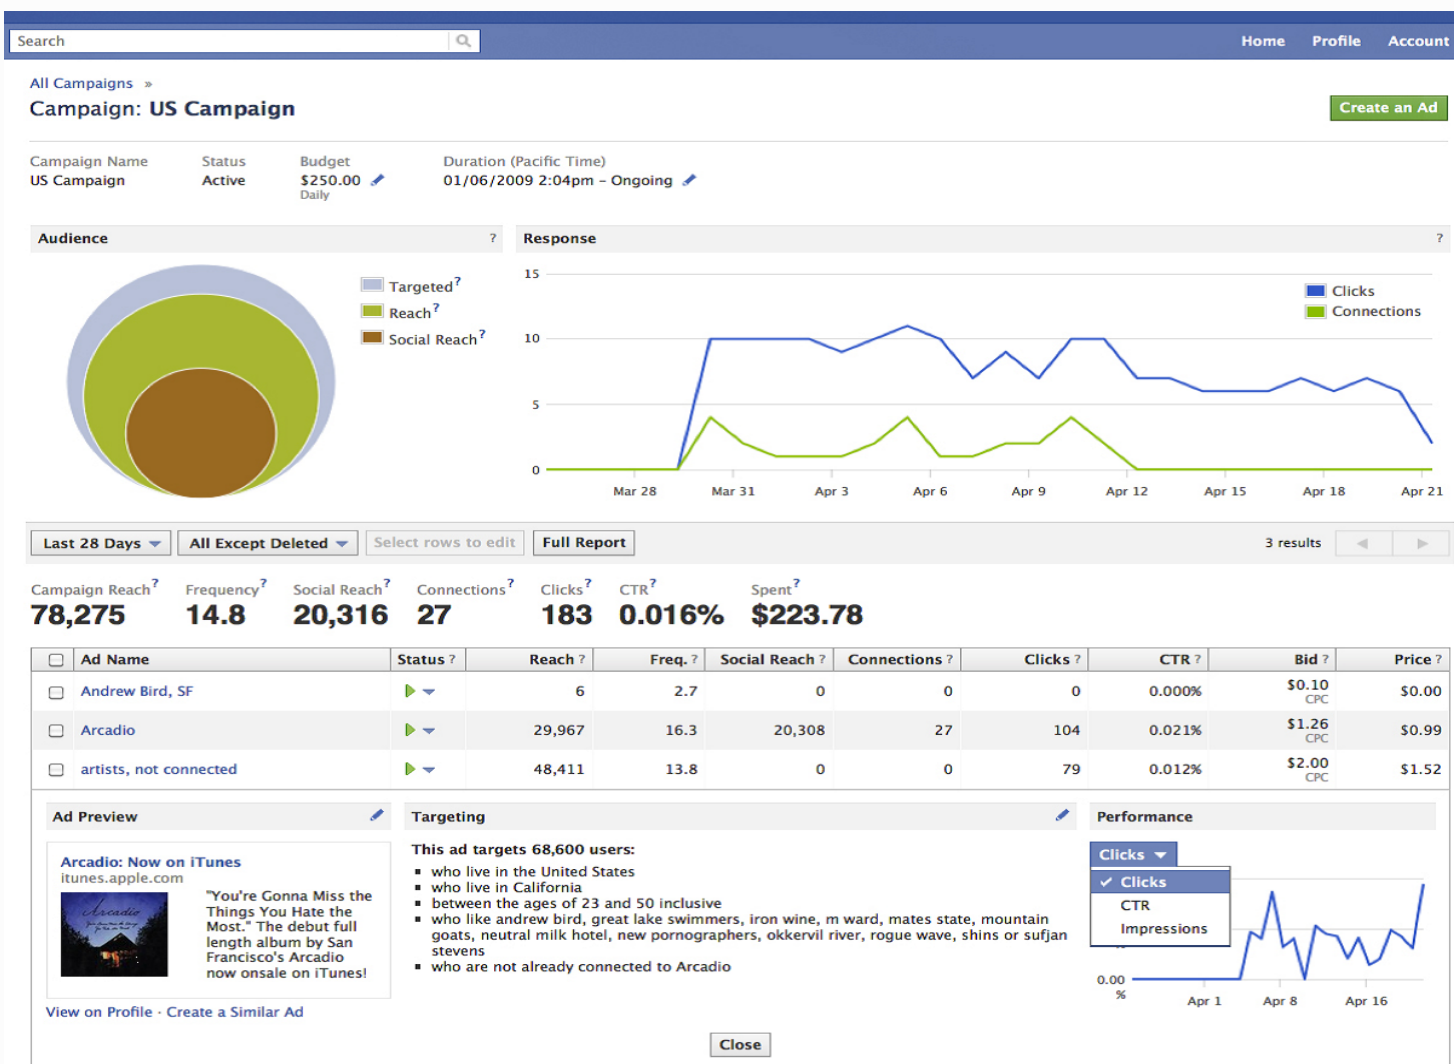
Search

Home Profile Account

All Campaigns »

Campaign: US Campaign

Create an Ad

Campaign Name
US Campaign

Status
Active

Budget
$250.00
Daily

Duration (Pacific Time)
01/06/2009 2:04pm – Ongoing

Audience ?

Targeted ?
Reach ?
Social Reach ?

Response ?

15
10
5
0

Clicks
Connections

Mar 28 Mar 31 Apr 3 Apr 6 Apr 9 Apr 12 Apr 15 Apr 18 Apr 21

Last 28 Days All Except Deleted Select rows to edit Full Report 3 results

Campaign Reach ? 78,275
Frequency ? 14.8
Social Reach ? 20,316
Connections ? 27
Clicks ? 183
CTR ? 0.016%
Spent ? $223.78

| | Ad Name | Status ? | Reach ? | Freq. ? | Social Reach ? | Connections ? | Clicks ? | CTR ? | Bid ? | Price ? |
|---|---|---|---|---|---|---|---|---|---|---|
| | Andrew Bird, SF | | 6 | 2.7 | 0 | 0 | 0 | 0.000% | $0.10 CPC | $0.00 |
| | Arcadio | | 29,967 | 16.3 | 20,308 | 27 | 104 | 0.021% | $1.26 CPC | $0.99 |
| | artists, not connected | | 48,411 | 13.8 | 0 | 0 | 79 | 0.012% | $2.00 CPC | $1.52 |

Ad Preview

Arcadio: Now on iTunes
itunes.apple.com

"You're Gonna Miss the Things You Hate the Most." The debut full length album by San Francisco's Arcadio now onsale on iTunes!

View on Profile · Create a Similar Ad

Targeting

This ad targets 68,600 users:
▪ who live in the United States
▪ who live in California
▪ between the ages of 23 and 50 inclusive
▪ who like andrew bird, great lake swimmers, iron wine, m ward, mates state, mountain goats, neutral milk hotel, new pornographers, okkervil river, rogue wave, shins or sufjan stevens
▪ who are not already connected to Arcadio

Performance

Clicks
✓ Clicks
CTR
Impressions

0.00
%
Apr 1 Apr 8 Apr 16

Close